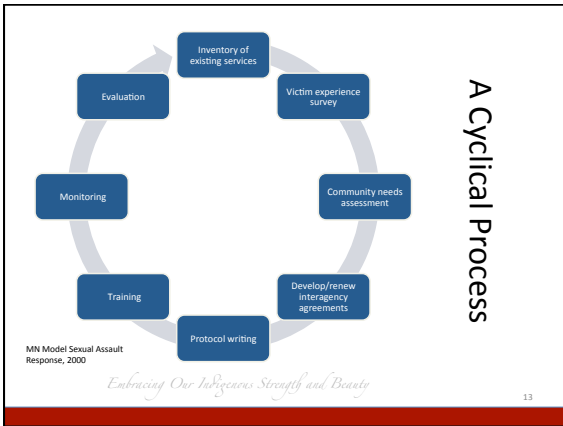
A Cyclical Process

Inventory of existing services

Victim experience survey

Community needs assessment

Develop/renew interagency agreements

Protocol writing

Training

Monitoring

Evaluation

MN Model Sexual Assault Response, 2000

Embracing Our Indigenous Strength and Beauty

13